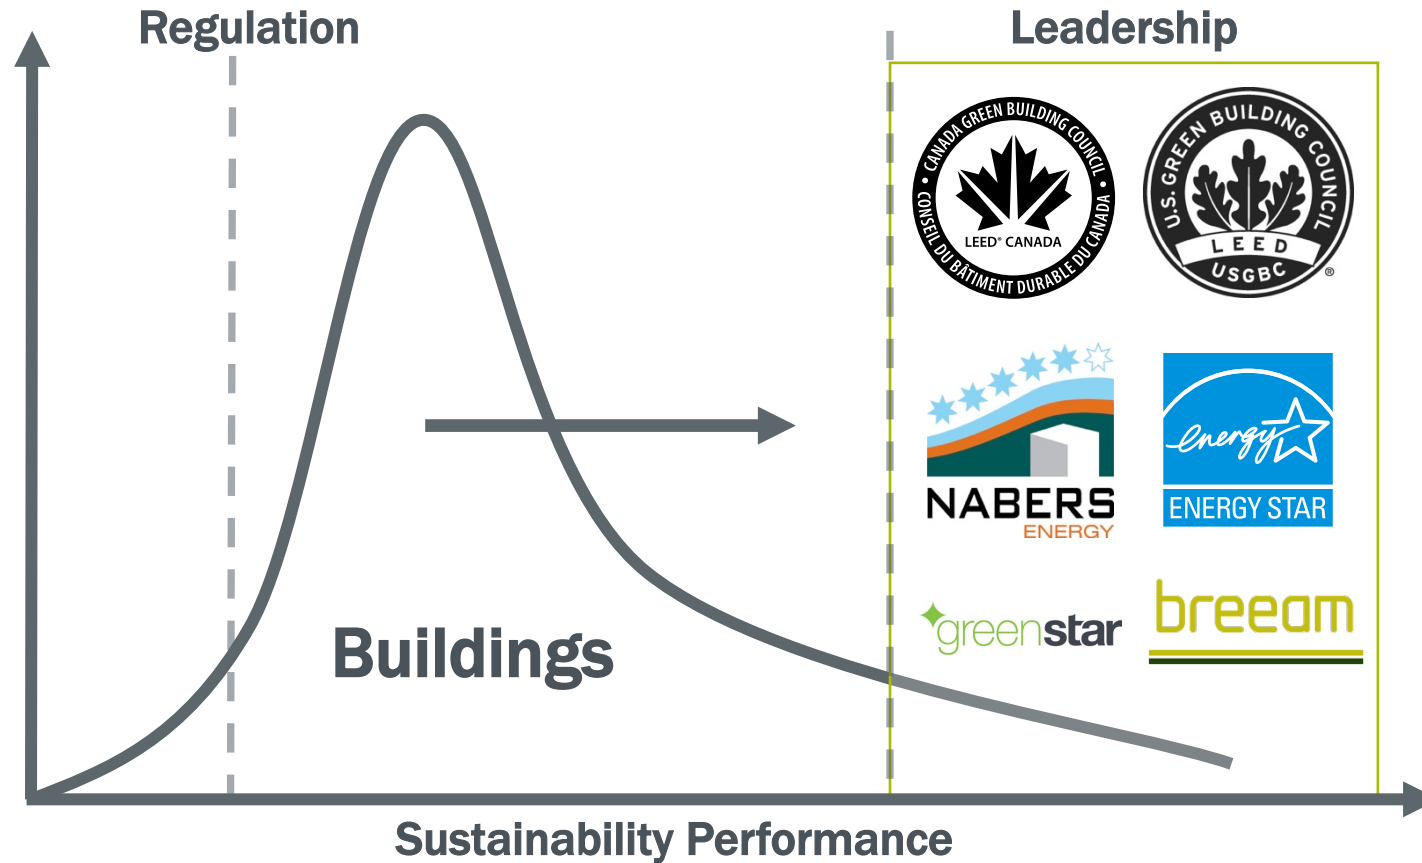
Regulation

Leadership

CANADA GREEN BUILDING COUNCIL
CONSEIL DU BÂTIMENT DURABLE DU CANADA
LEED® CANADA

U.S. GREEN BUILDING COUNCIL
LEED
USGBC ®

NABERS
ENERGY

energy
ENERGY STAR

greenstar

breeam

Buildings

Sustainability Performance